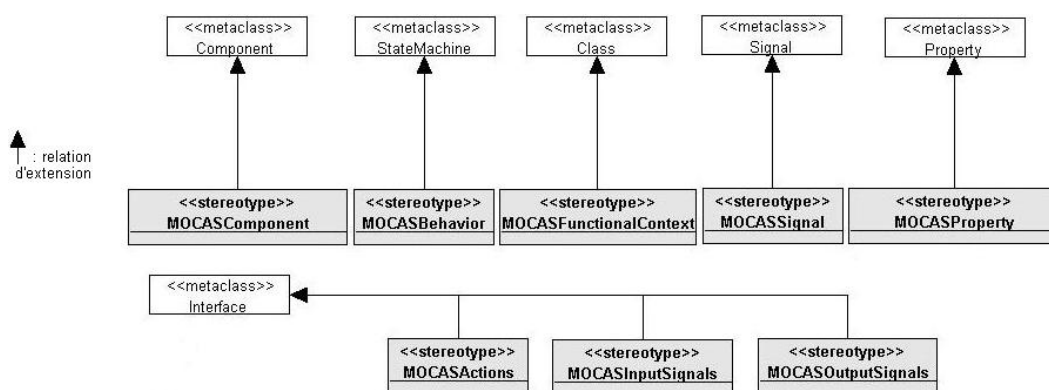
<<metaclass>>
Component

<<metaclass>>
StateMachine

<<metaclass>>
Class

<<metaclass>>
Signal

<<metaclass>>
Property

: relation d'extension

<<stereotype>>
MOCASComponent

<<stereotype>>
MOCASBehavior

<<stereotype>>
MOCASFunctionalContext

<<stereotype>>
MOCASSignal

<<stereotype>>
MOCASProperty

<<metaclass>>
Interface

<<stereotype>>
MOCASActions

<<stereotype>>
MOCASInputSignals

<<stereotype>>
MOCASOutputSignals